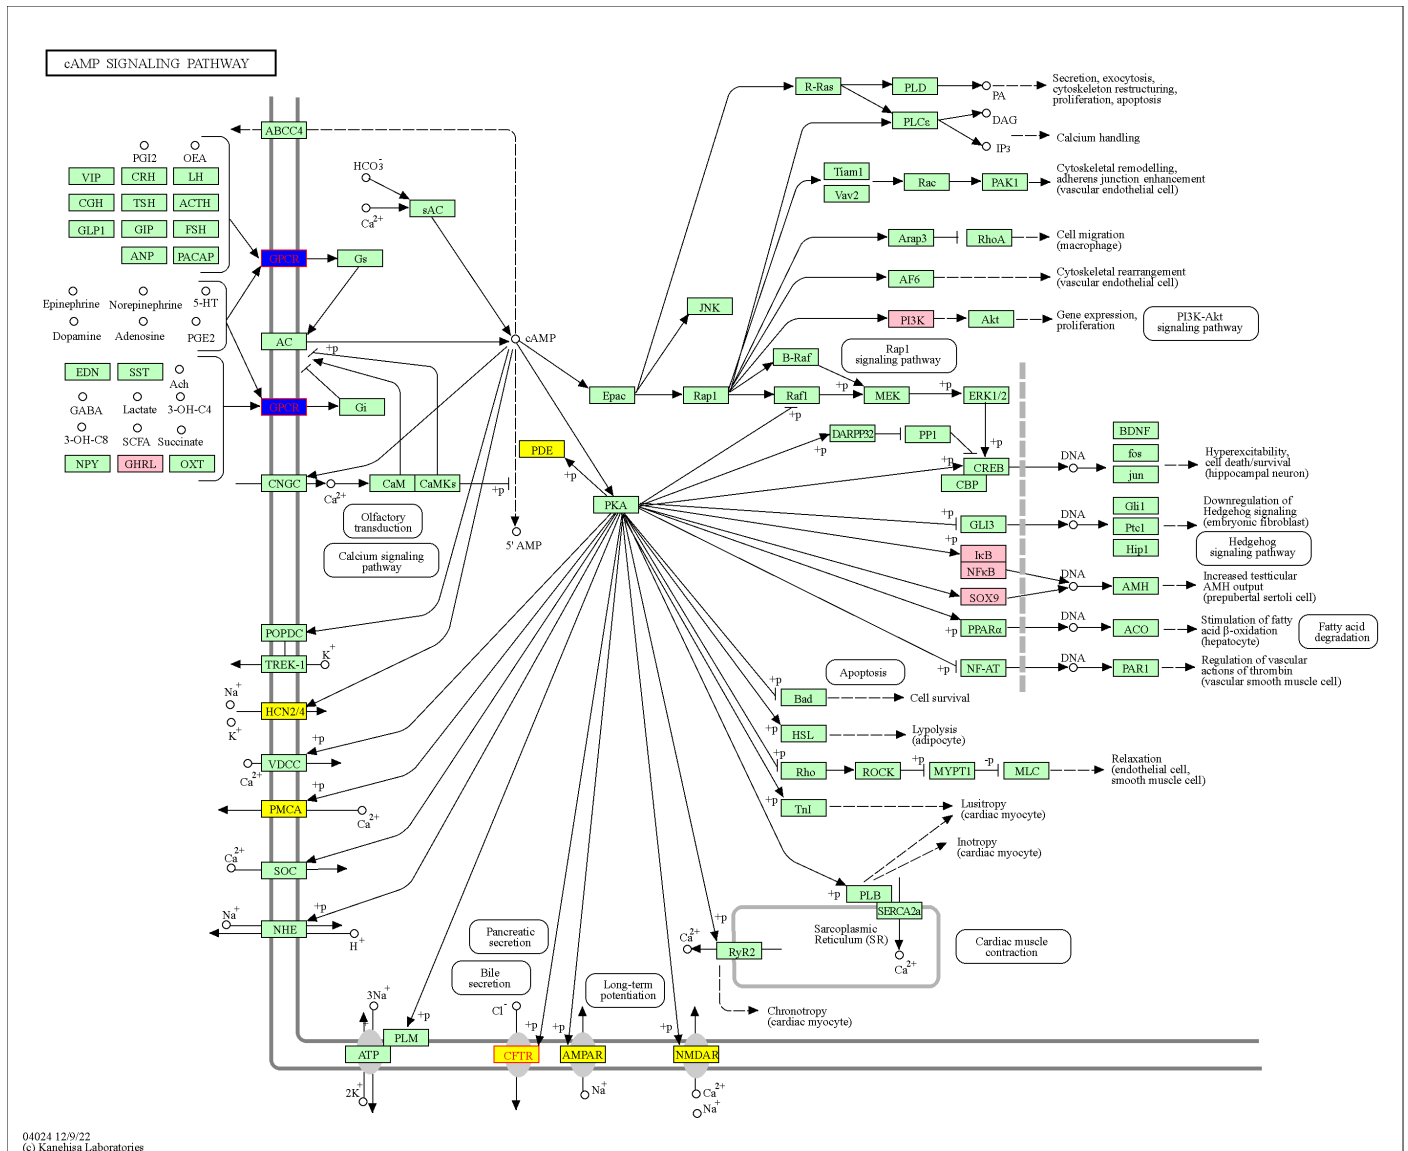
cAMP SIGNALING PATHWAY

ABCC4

PGI2 OEA
VIP CRH LH
CGH TSH ACTH
GLP1 GIP FSH
ANP PACAP

GPCR Gs

$HCO_3^-$
$Ca^{2+}$ sAC

Epinephrine Norepinephrine 5-HT
Dopamine Adenosine PGE2

AC +p cAMP

EDN SST Ach
GABA Lactate 3-OH-C4
3-OH-C8 SCFA Succinate
NPY GHRL OXT

GPCR Gi

CNGC $Ca^{2+}$ CaM CaMKs +p

Olfactory transduction

Calcium signaling pathway

PDE +p

5' AMP

POPDC
TREK-1 $K^+$
$Na^+$
HCN2/4
$K^+$
+p
VDCC
$Ca^{2+}$
+p
PMCA $Ca^{2+}$
$Ca^{2+}$
SOC
+p
$Na^+$
NHE
$H^+$

Pancreatic secretion
Bile secretion
Long-term potentiation

$3Na^+$ +p
ATP PLM
$2K^+$
$Cl^-$ +p
CFTR
+p
AMPAR
$Na^+$
+p
NMDAR
$Ca^{2+}$
$Na^+$

R-Ras PLD PA Secretion, exocytosis, cytoskeleton restructuring, proliferation, apoptosis
PLCε DAG
IP3 Calcium handling
Tiam1
Vav2 Rac PAK1 Cytoskeletal remodelling, Adherens junction enhancement (vascular endothelial cell)
Arap3 RhoA Cell migration (macrophage)
AF6 Cytoskeletal rearrangement (vascular endothelial cell)
JNK
PI3K Akt Gene expression, proliferation
PI3K-Akt signaling pathway
B-Raf Rap1 signaling pathway
Epac Rap1 Raf1 +p MEK +p ERK1/2
+p
DARPP32 PP1
+p
+p
+p CREB
CBP
PKA
DNA
BDNF
fos
jun
Hyperexcitability, cell death/survival (hippocampal neuron)
+p GLI3 DNA Gli1 Ptc1 Hip1
Downregulation of Hedgehog signaling (embryonic fibroblast)
Hedgehog signaling pathway
+p IκB NFκB
DNA AMH
Increased testicular AMH output (prepubertal sertoli cell)
SOX9
+p PPARα DNA ACO
Stimulation of fatty acid β-oxidation (hepatocyte)
Fatty acid degradation
+p NF-AT DNA PAR1
Regulation of vascular actions of thrombin (vascular smooth muscle cell)
Apoptosis
+p Bad Cell survival
+p HSL Lypolysis (adipocyte)
+p Rho ROCK +p MYPT1 -p MLC Relaxation (endothelial cell, smooth muscle cell)
+p TnI Lusitropy (cardiac myocyte)
Inotropy (cardiac myocyte)
+p PLB
SERCA2a
Sarcoplasmic Reticulum (SR)
$Ca^{2+}$
Cardiac muscle contraction
$Ca^{2+}$ RyR2 +p
Chronotropy (cardiac myocyte)

04024 12/9/22
(c) Kanehisa Laboratories